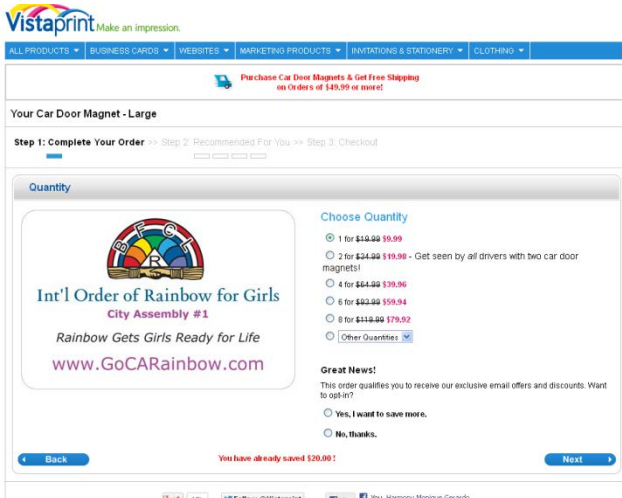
Vistaprint Make an impression.

ALL PRODUCTS ▾ | BUSINESS CARDS ▾ | WEBSITES ▾ | MARKETING PRODUCTS ▾ | INVITATIONS & STATIONERY ▾ | CLOTHING ▾

Purchase Car Door Magnets & Get Free Shipping on Orders of $49.99 or more!

Your Car Door Magnet - Large

Step 1: Complete Your Order >> Step 2: Recommended For You >> Step 3: Checkout

Quantity

B F C L R

Int'l Order of Rainbow for Girls
City Assembly #1
Rainbow Gets Girls Ready for Life
www.GoCARainbow.com

Choose Quantity

1 for ~~$19.99~~ $9.99

2 for ~~$34.99~~ $19.98 - Get seen by all drivers with two car door magnets!

4 for ~~$64.99~~ $39.96

6 for ~~$93.99~~ $59.94

8 for ~~$118.99~~ $79.92

Other Quantities

Great News!
This order qualifies you to receive our exclusive email offers and discounts. Want to opt-in?

Yes, I want to save more.

No, thanks.

Back

You have already saved $20.00 !

Next

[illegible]